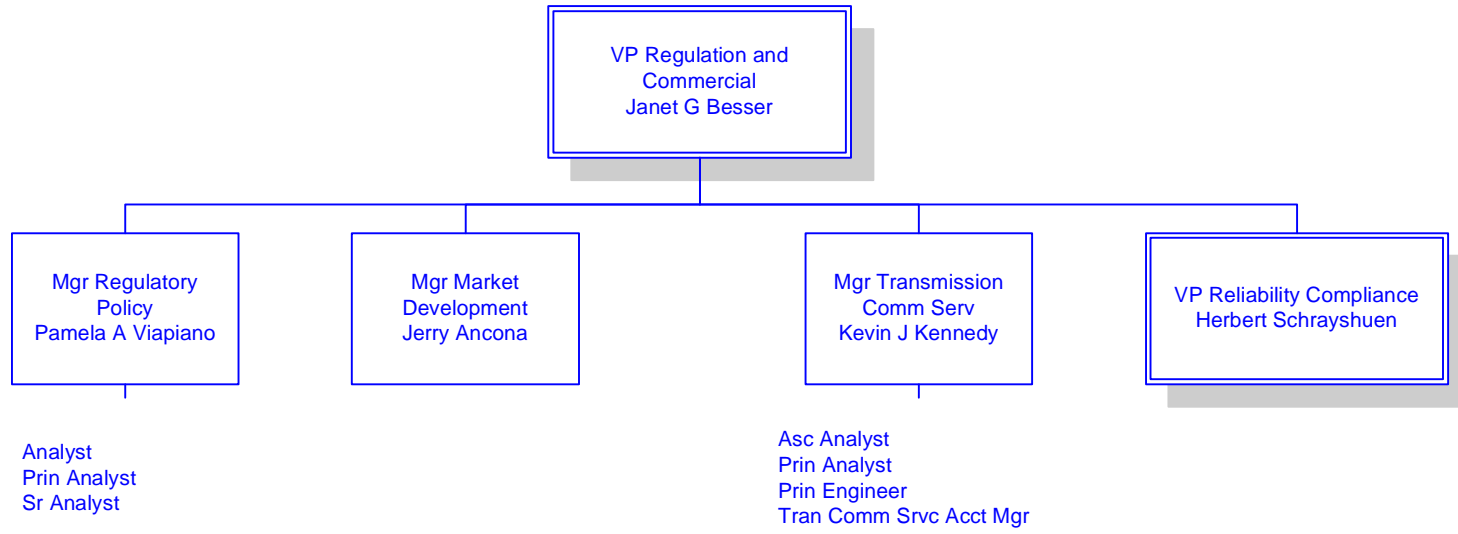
VP Regulation and Commercial
Janet G Besser

Mgr Regulatory Policy
Pamela A Viapiano

Mgr Market Development
Jerry Ancona

Mgr Transmission Comm Serv
Kevin J Kennedy

VP Reliability Compliance
Herbert Schrayshuen

Analyst
Prin Analyst
Sr Analyst

Asc Analyst
Prin Analyst
Prin Engineer
Tran Comm Srvc Acct Mgr